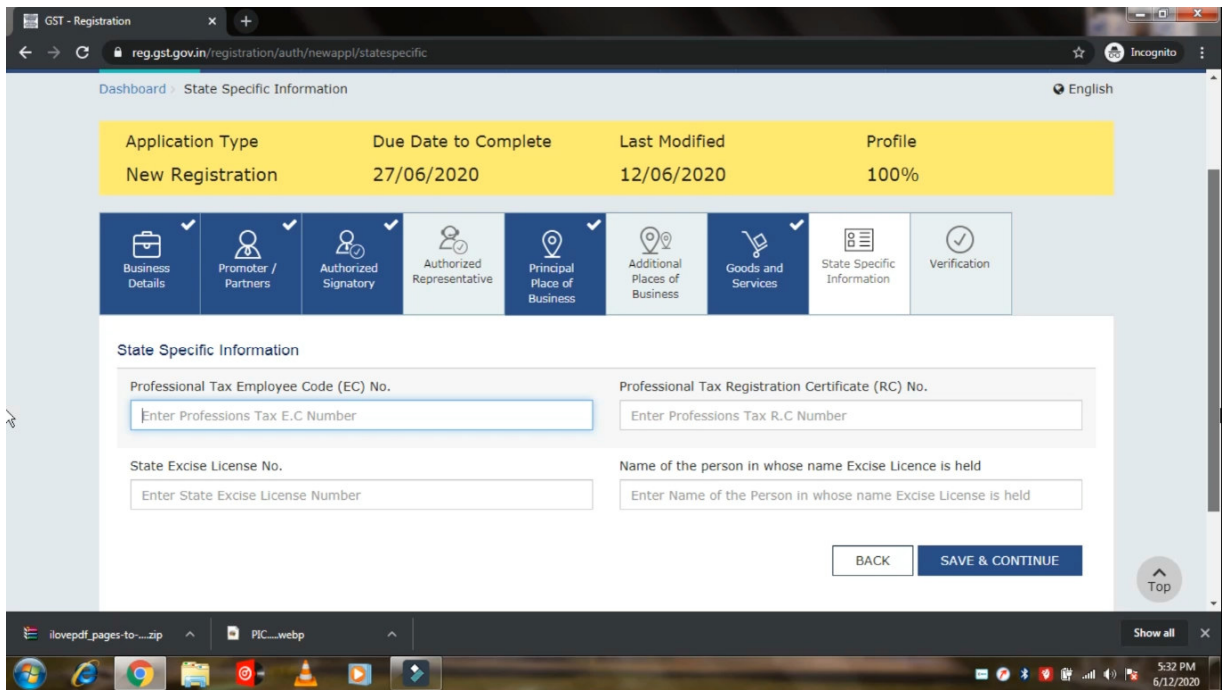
GST - Registration × +

reg.gst.gov.in/registration/auth/newappl/statespecific

Incognito

Dashboard › State Specific Information

English

| Application Type | Due Date to Complete | Last Modified | Profile |
|---|---|---|---|
| New Registration | 27/06/2020 | 12/06/2020 | 100% |

Business Details

Promoter / Partners

Authorized Signatory

Authorized Representative

Principal Place of Business

Additional Places of Business

Goods and Services

State Specific Information

Verification

State Specific Information

Professional Tax Employee Code (EC) No.

Enter Professions Tax E.C Number

Professional Tax Registration Certificate (RC) No.

Enter Professions Tax R.C Number

State Excise License No.

Enter State Excise License Number

Name of the person in whose name Excise Licence is held

Enter Name of the Person in whose name Excise License is held

BACK

SAVE & CONTINUE

Top

ilovepdf_pages-to-....zip

PIC....webp

Show all

5:32 PM
6/12/2020